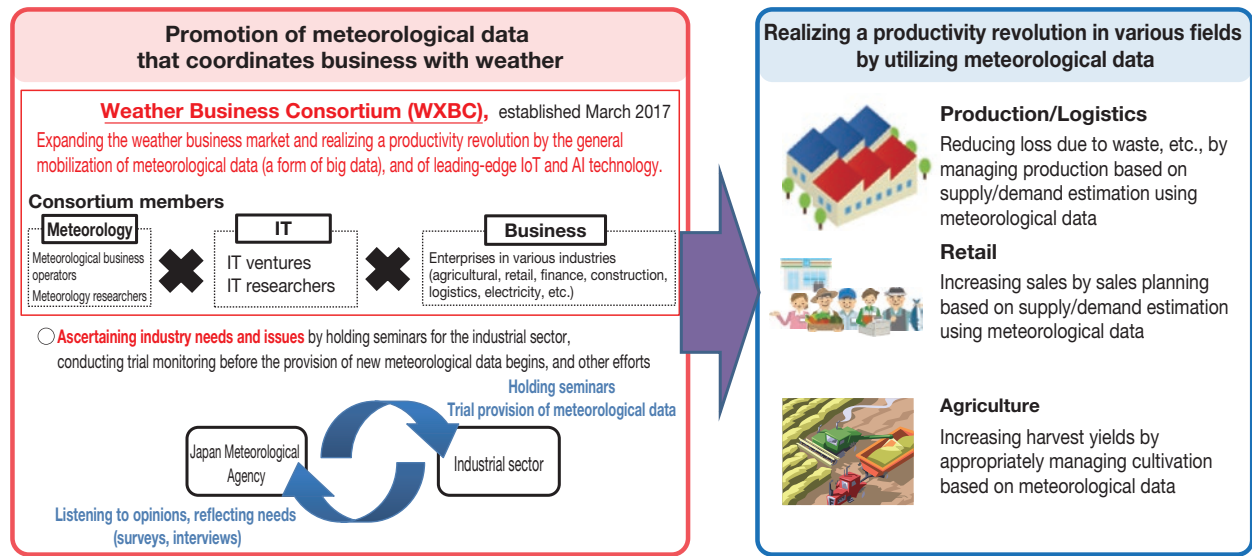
Promotion of meteorological data that coordinates business with weather

Weather Business Consortium (WXBC), established March 2017

Expanding the weather business market and realizing a productivity revolution by the general mobilization of meteorological data (a form of big data), and of leading-edge IoT and AI technology.

Consortium members

Meteorology
Meteorological business operators
Meteorology researchers

IT
IT ventures
IT researchers

Business
Enterprises in various industries (agricultural, retail, finance, construction, logistics, electricity, etc.)

◯Ascertaining industry needs and issues by holding seminars for the industrial sector, conducting trial monitoring before the provision of new meteorological data begins, and other efforts

Holding seminars
Trial provision of meteorological data

Japan Meteorological Agency

Industrial sector

Listening to opinions, reflecting needs (surveys, interviews)

Realizing a productivity revolution in various fields by utilizing meteorological data

Production/Logistics
Reducing loss due to waste, etc., by managing production based on supply/demand estimation using meteorological data

Retail
Increasing sales by sales planning based on supply/demand estimation using meteorological data

Agriculture
Increasing harvest yields by appropriately managing cultivation based on meteorological data